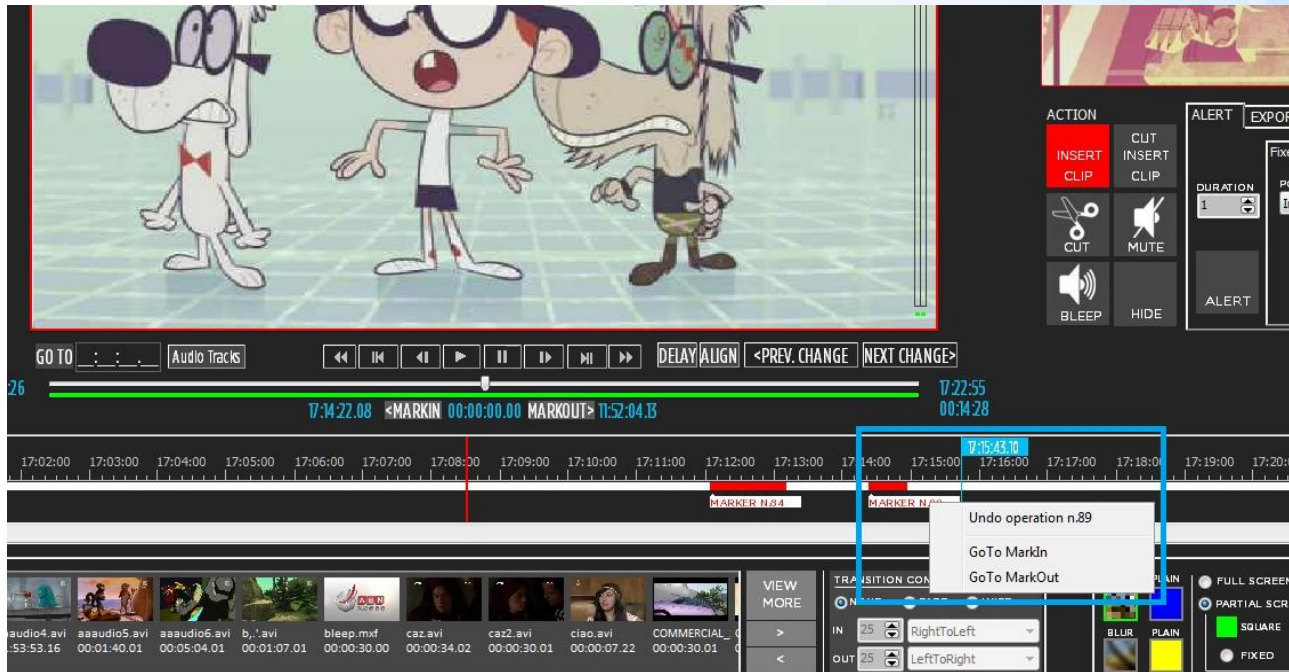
ACTION

INSERT CLIP

CUT INSERT CLIP

CUT

MUTE

BLEEP

HIDE

ALERT

EXPOR

DURATION

1

ALERT

GO TO _:_:_ Audio Tracks

DELAY ALIGN <PREV. CHANGE NEXT CHANGE>

26

17:22:55

00:14:28

17:14:22.08 <MARKIN 00:00:00.00 MARKOUT> 11:52:04.13

17:15:43.10

17:02:00 17:03:00 17:04:00 17:05:00 17:06:00 17:07:00 17:08:00 17:09:00 17:10:00 17:11:00 17:12:00 17:13:00 17:14:00 17:15:00 17:16:00 17:17:00 17:18:00 17:19:00 17:20:

MARKER N.84

MARKER N.8

Undo operation n.89

GoTo MarkIn

GoTo MarkOut

audio4.avi
:53:53.16

aaaudio5.avi
00:01:40.01

aaaudio6.avi
00:05:04.01

b,.'.avi
00:01:07.01

bleep.mxf
00:00:30.00

caz.avi
00:00:34.02

caz2.avi
00:00:30.01

ciao.avi
00:00:07.22

COMMERCIAL_
00:00:30.01

VIEW MORE

>

<

TRANSITION CON

IN 25 RightToLeft

OUT 25 LeftToRight

PLAIN

BLUR

PLAIN

FULL SCREE

PARTIAL SCR

SQUARE

FIXED